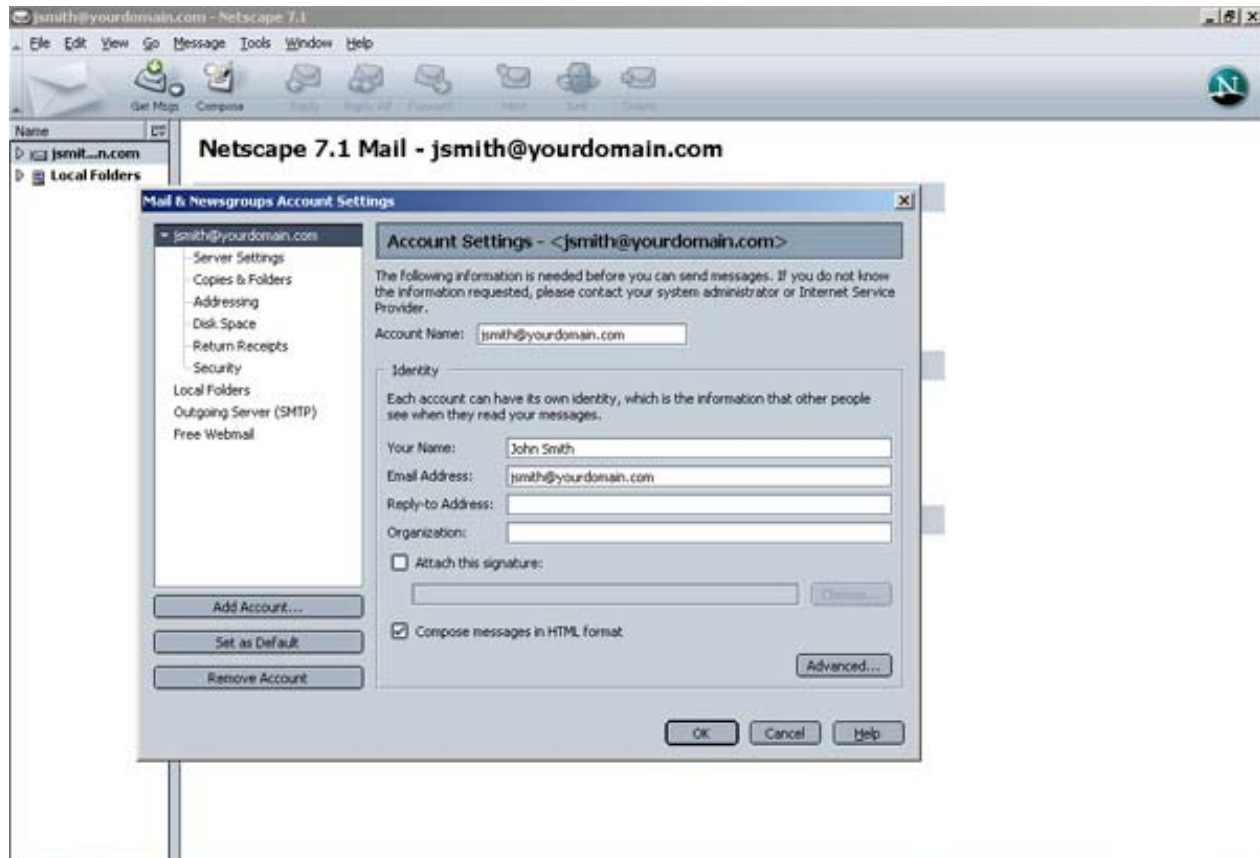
jsmith@yourdomain.com - Netscape 7.1

File Edit View Go Message Tools Window Help

Get Msgs Compose Reply Reply All Forward Next Get Delete

Name

jsmit...n.com

Local Folders

Netscape 7.1 Mail - jsmith@yourdomain.com

Mail & Newsgroups Account Settings

jsmith@yourdomain.com
Server Settings
Copies & Folders
Addressing
Disk Space
Return Receipts
Security
Local Folders
Outgoing Server (SMTP)
Free Webmail

Add Account...

Set as Default

Remove Account

Account Settings - <jsmith@yourdomain.com>

The following information is needed before you can send messages. If you do not know the information requested, please contact your system administrator or Internet Service Provider.

Account Name: jsmith@yourdomain.com

Identity

Each account can have its own identity, which is the information that other people see when they read your messages.

Your Name: John Smith

Email Address: jsmith@yourdomain.com

Reply-to Address:

Organization:

Attach this signature:

Choose...

Compose messages in HTML format

Advanced...

OK Cancel Help